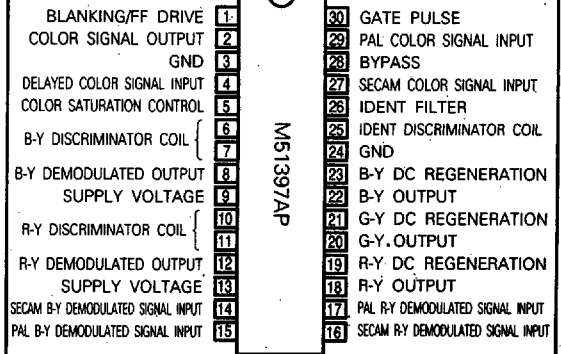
BLANKING/FF DRIVE 1
COLOR SIGNAL OUTPUT 2
GND 3
DELAYED COLOR SIGNAL INPUT 4
COLOR SATURATION CONTROL 5
B-Y DISCRIMINATOR COIL 6
7
B-Y DEMODULATED OUTPUT 8
SUPPLY VOLTAGE 9
R-Y DISCRIMINATOR COIL 10
11
R-Y DEMODULATED OUTPUT 12
SUPPLY VOLTAGE 13
SECAM B-Y DEMODULATED SIGNAL INPUT 14
PAL B-Y DEMODULATED SIGNAL INPUT 15

M51397AP

30 GATE PULSE
29 PAL COLOR SIGNAL INPUT
28 BYPASS
27 SECAM COLOR SIGNAL INPUT
26 IDENT FILTER
25 IDENT DISCRIMINATOR COIL
24 GND
23 B-Y DC REGENERATION
22 B-Y OUTPUT
21 G-Y DC REGENERATION
20 G-Y. OUTPUT
19 R-Y DC REGENERATION
18 R-Y OUTPUT
17 PAL R-Y DEMODULATED SIGNAL INPUT
16 SECAM R-Y DEMODULATED SIGNAL INPUT